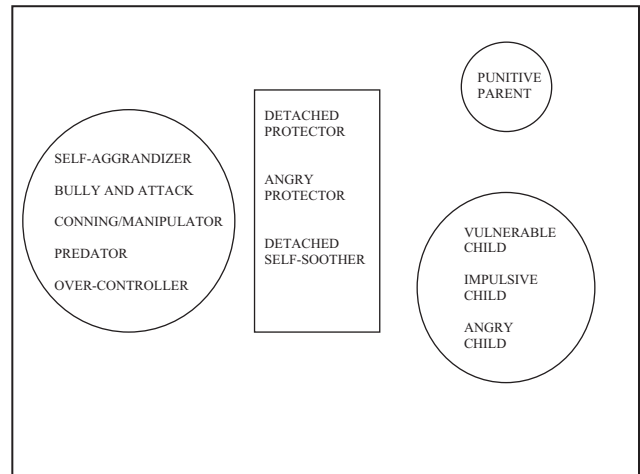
SELF-AGGRANDIZER
BULLY AND ATTACK
CONNING/MANIPULATOR
PREDATOR
OVER-CONTROLLER

DETACHED PROTECTOR

ANGRY PROTECTOR

DETACHED SELF-SOOTHER

PUNITIVE PARENT

VULNERABLE CHILD

IMPULSIVE CHILD

ANGRY CHILD